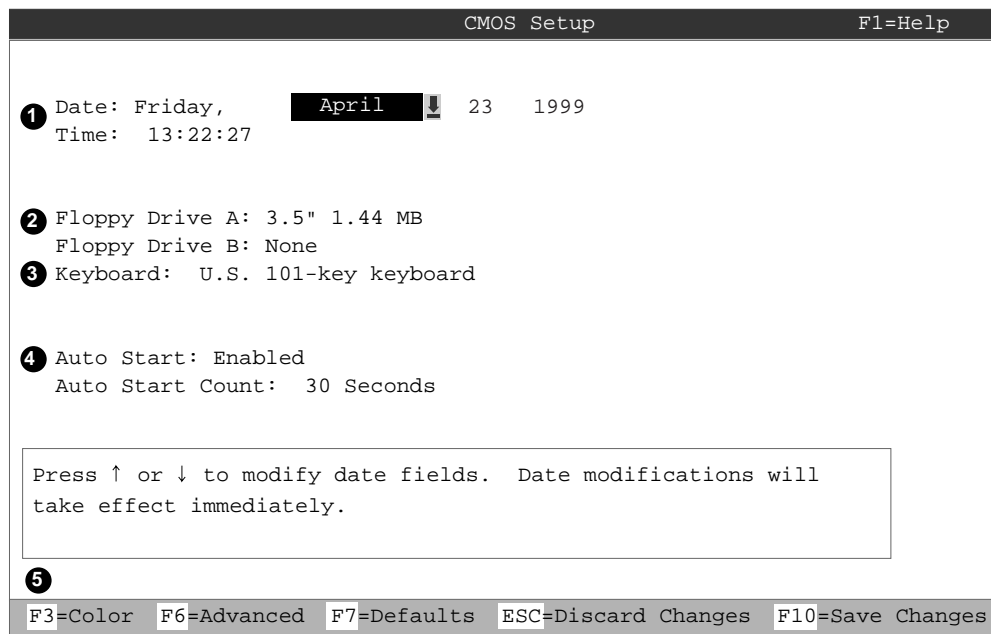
CMOS Setup F1=Help

1 Date: Friday, April 23 1999
Time: 13:22:27

2 Floppy Drive A: 3.5" 1.44 MB
Floppy Drive B: None
3 Keyboard: U.S. 101-key keyboard

4 Auto Start: Enabled
Auto Start Count: 30 Seconds

Press ↑ or ↓ to modify date fields. Date modifications will take effect immediately.

5

F3=Color F6=Advanced F7=Defaults ESC=Discard Changes F10=Save Changes